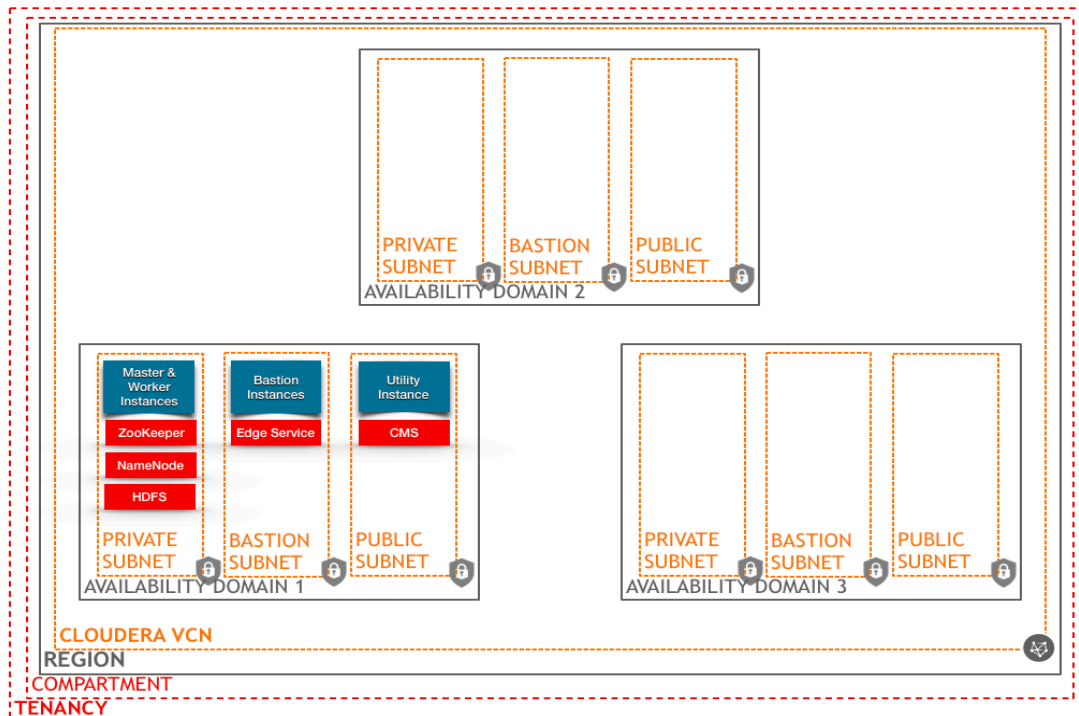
PRIVATE SUBNET

BASTION SUBNET

PUBLIC SUBNET

AVAILABILITY DOMAIN 2

Master & Worker Instances

ZooKeeper

NameNode

HDFS

PRIVATE SUBNET

Bastion Instances

Edge Service

BASTION SUBNET

Utility Instance

CMS

PUBLIC SUBNET

AVAILABILITY DOMAIN 1

PRIVATE SUBNET

BASTION SUBNET

PUBLIC SUBNET

AVAILABILITY DOMAIN 3

CLOUDERA VCN

REGION

COMPARTMENT

TENANCY